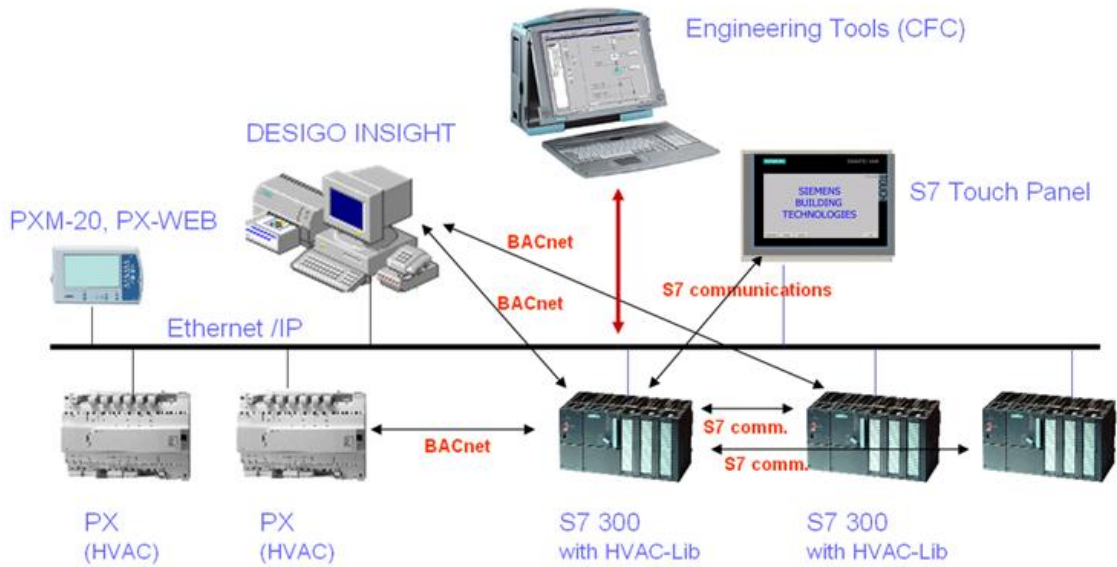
Engineering Tools (CFC)

DESIGO INSIGHT

SIEMENS
BUILDING
TECHNOLOGIES

S7 Touch Panel

PXM-20, PX-WEB

BACnet

BACnet

S7 communications

Ethernet /IP

BACnet

S7 comm.

S7 comm.

PX
(HVAC)

PX
(HVAC)

S7 300
with HVAC-Lib

S7 300
with HVAC-Lib